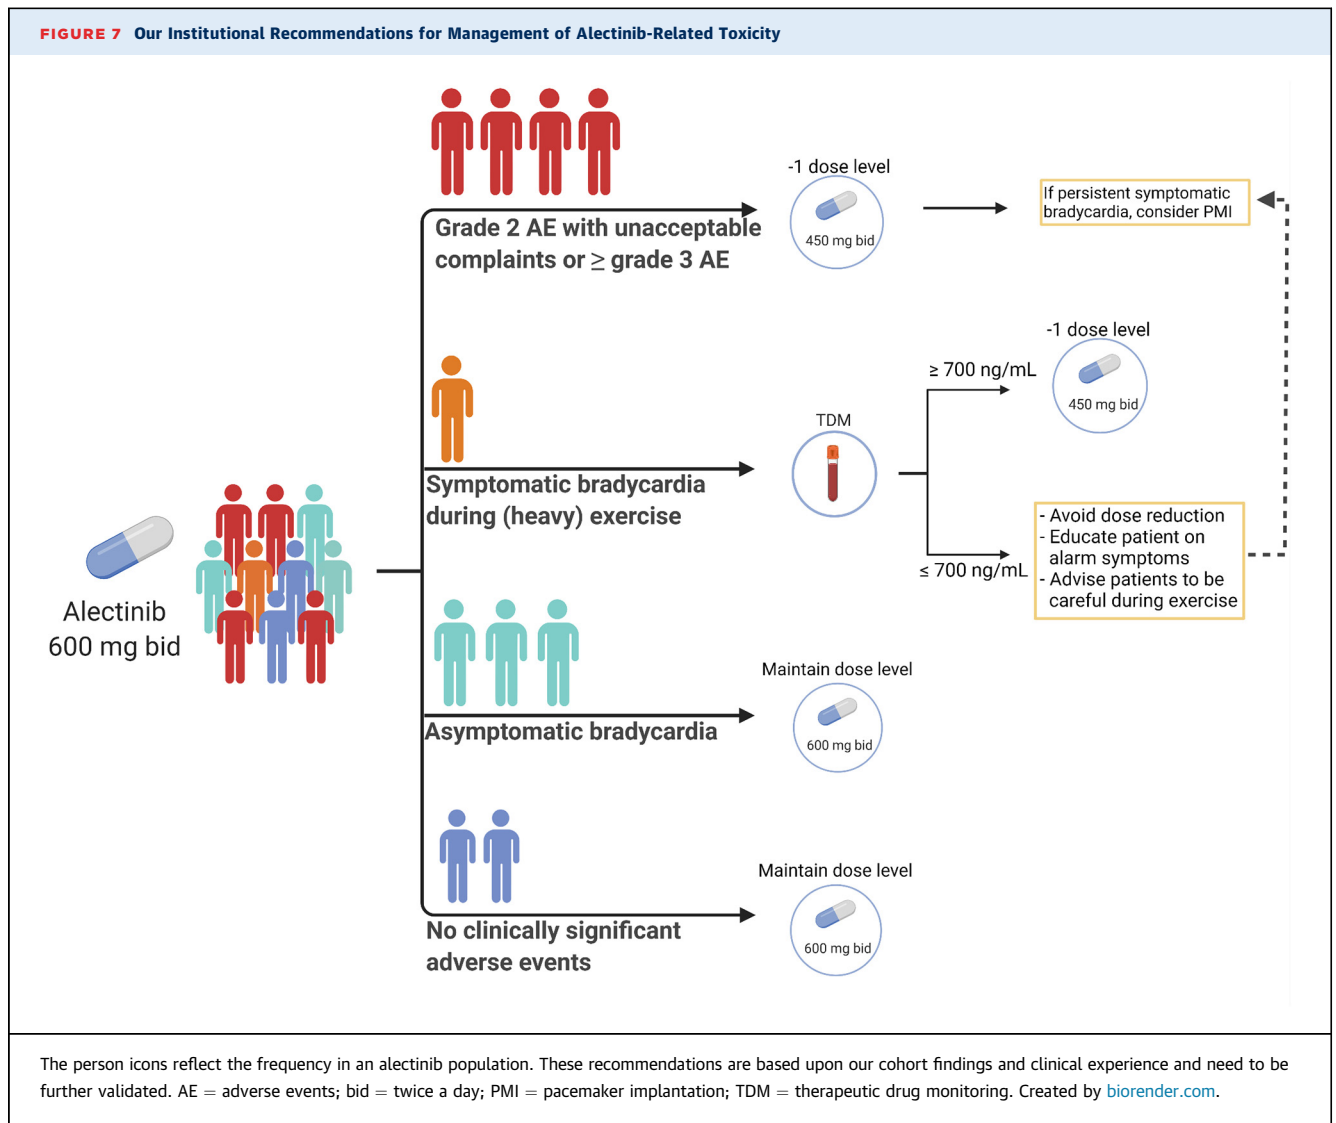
FIGURE 7 Our Institutional Recommendations for Management of Alectinib-Related Toxicity

Alectinib 600 mg bid

Grade 2 AE with unacceptable complaints or $\geq$ grade 3 AE

-1 dose level

450 mg bid

If persistent symptomatic bradycardia, consider PMI

Symptomatic bradycardia during (heavy) exercise

TDM

$\geq$ 700 ng/mL

-1 dose level

450 mg bid

$\leq$ 700 ng/mL

- Avoid dose reduction
- Educate patient on alarm symptoms
- Advise patients to be careful during exercise

Asymptomatic bradycardia

Maintain dose level

600 mg bid

No clinically significant adverse events

Maintain dose level

600 mg bid

The person icons reflect the frequency in an alectinib population. These recommendations are based upon our cohort findings and clinical experience and need to be further validated. AE = adverse events; bid = twice a day; PMI = pacemaker implantation; TDM = therapeutic drug monitoring. Created by biorender.com.